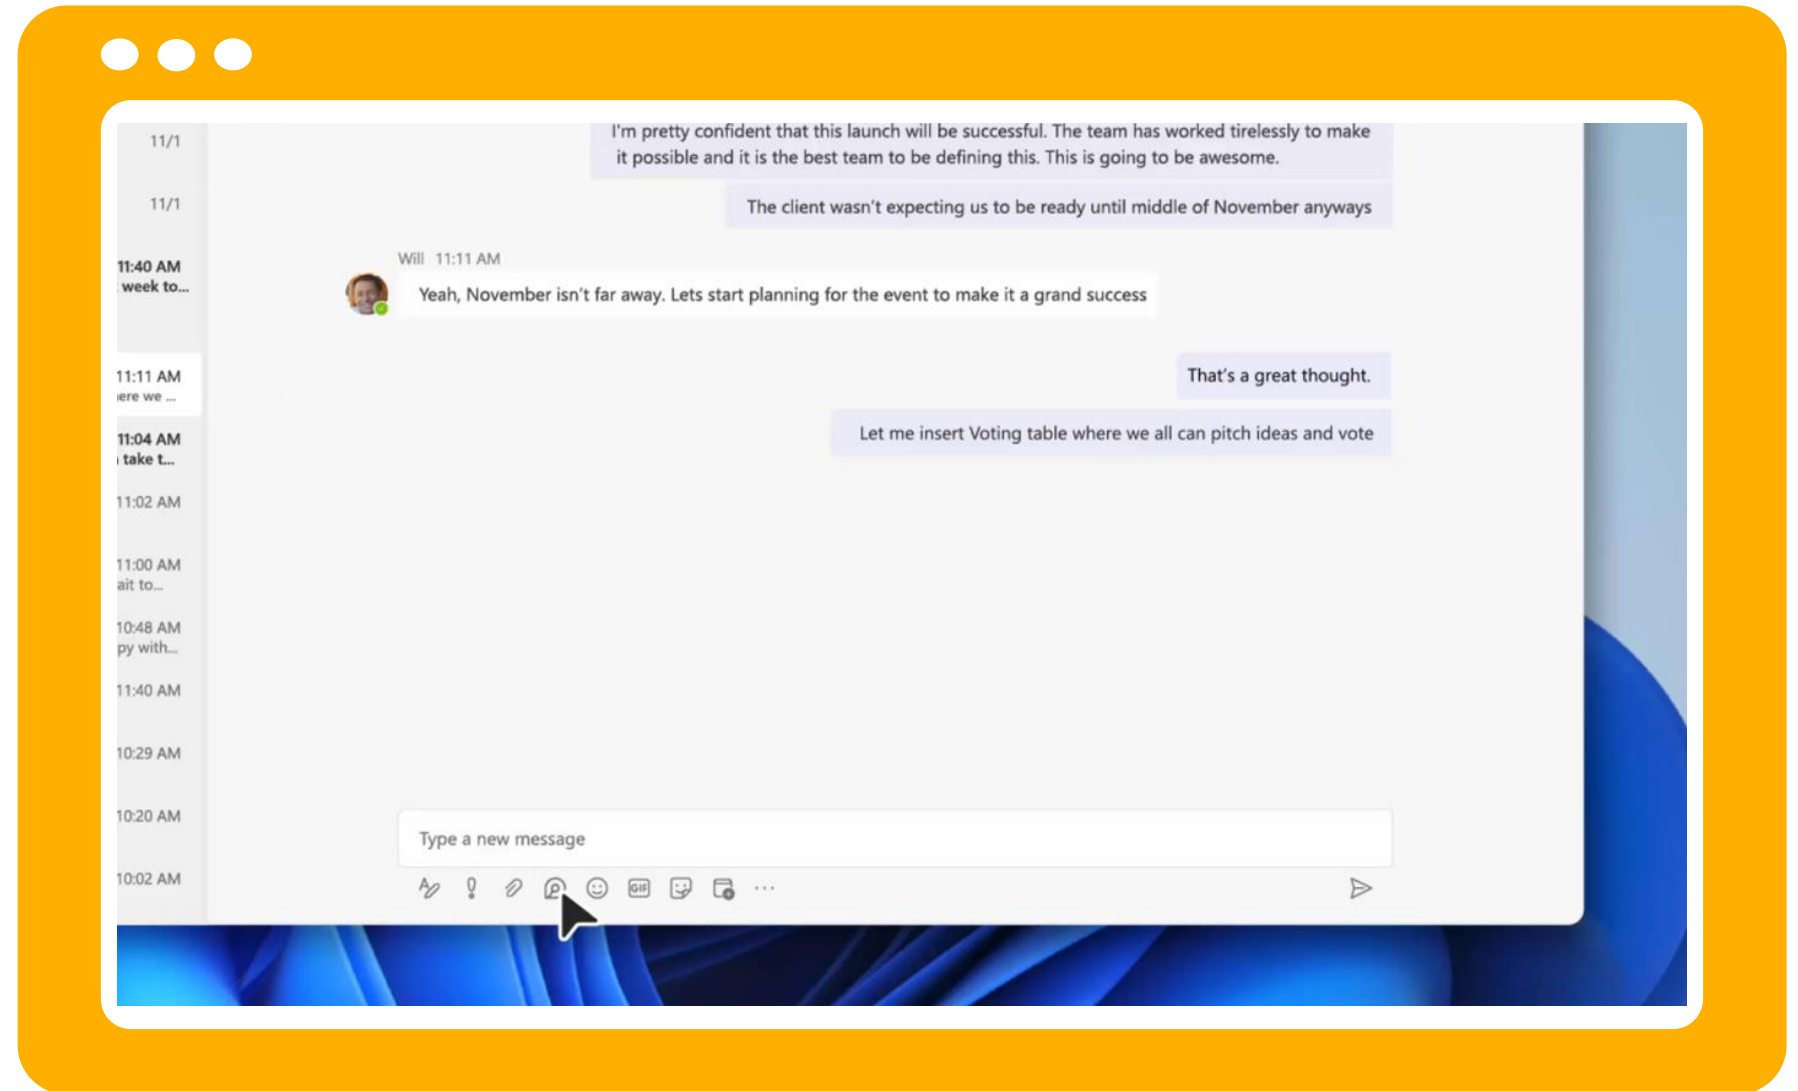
11/1

11/1

11:40 AM
week to...

11:11 AM
ere we ...

11:04 AM
take t...

11:02 AM

11:00 AM
ait to...

10:48 AM
py with...

11:40 AM

10:29 AM

10:20 AM

10:02 AM

I'm pretty confident that this launch will be successful. The team has worked tirelessly to make it possible and it is the best team to be defining this. This is going to be awesome.

The client wasn't expecting us to be ready until middle of November anyways

Will 11:11 AM

Yeah, November isn't far away. Lets start planning for the event to make it a grand success

That's a great thought.

Let me insert Voting table where we all can pitch ideas and vote

Type a new message

GIF

...